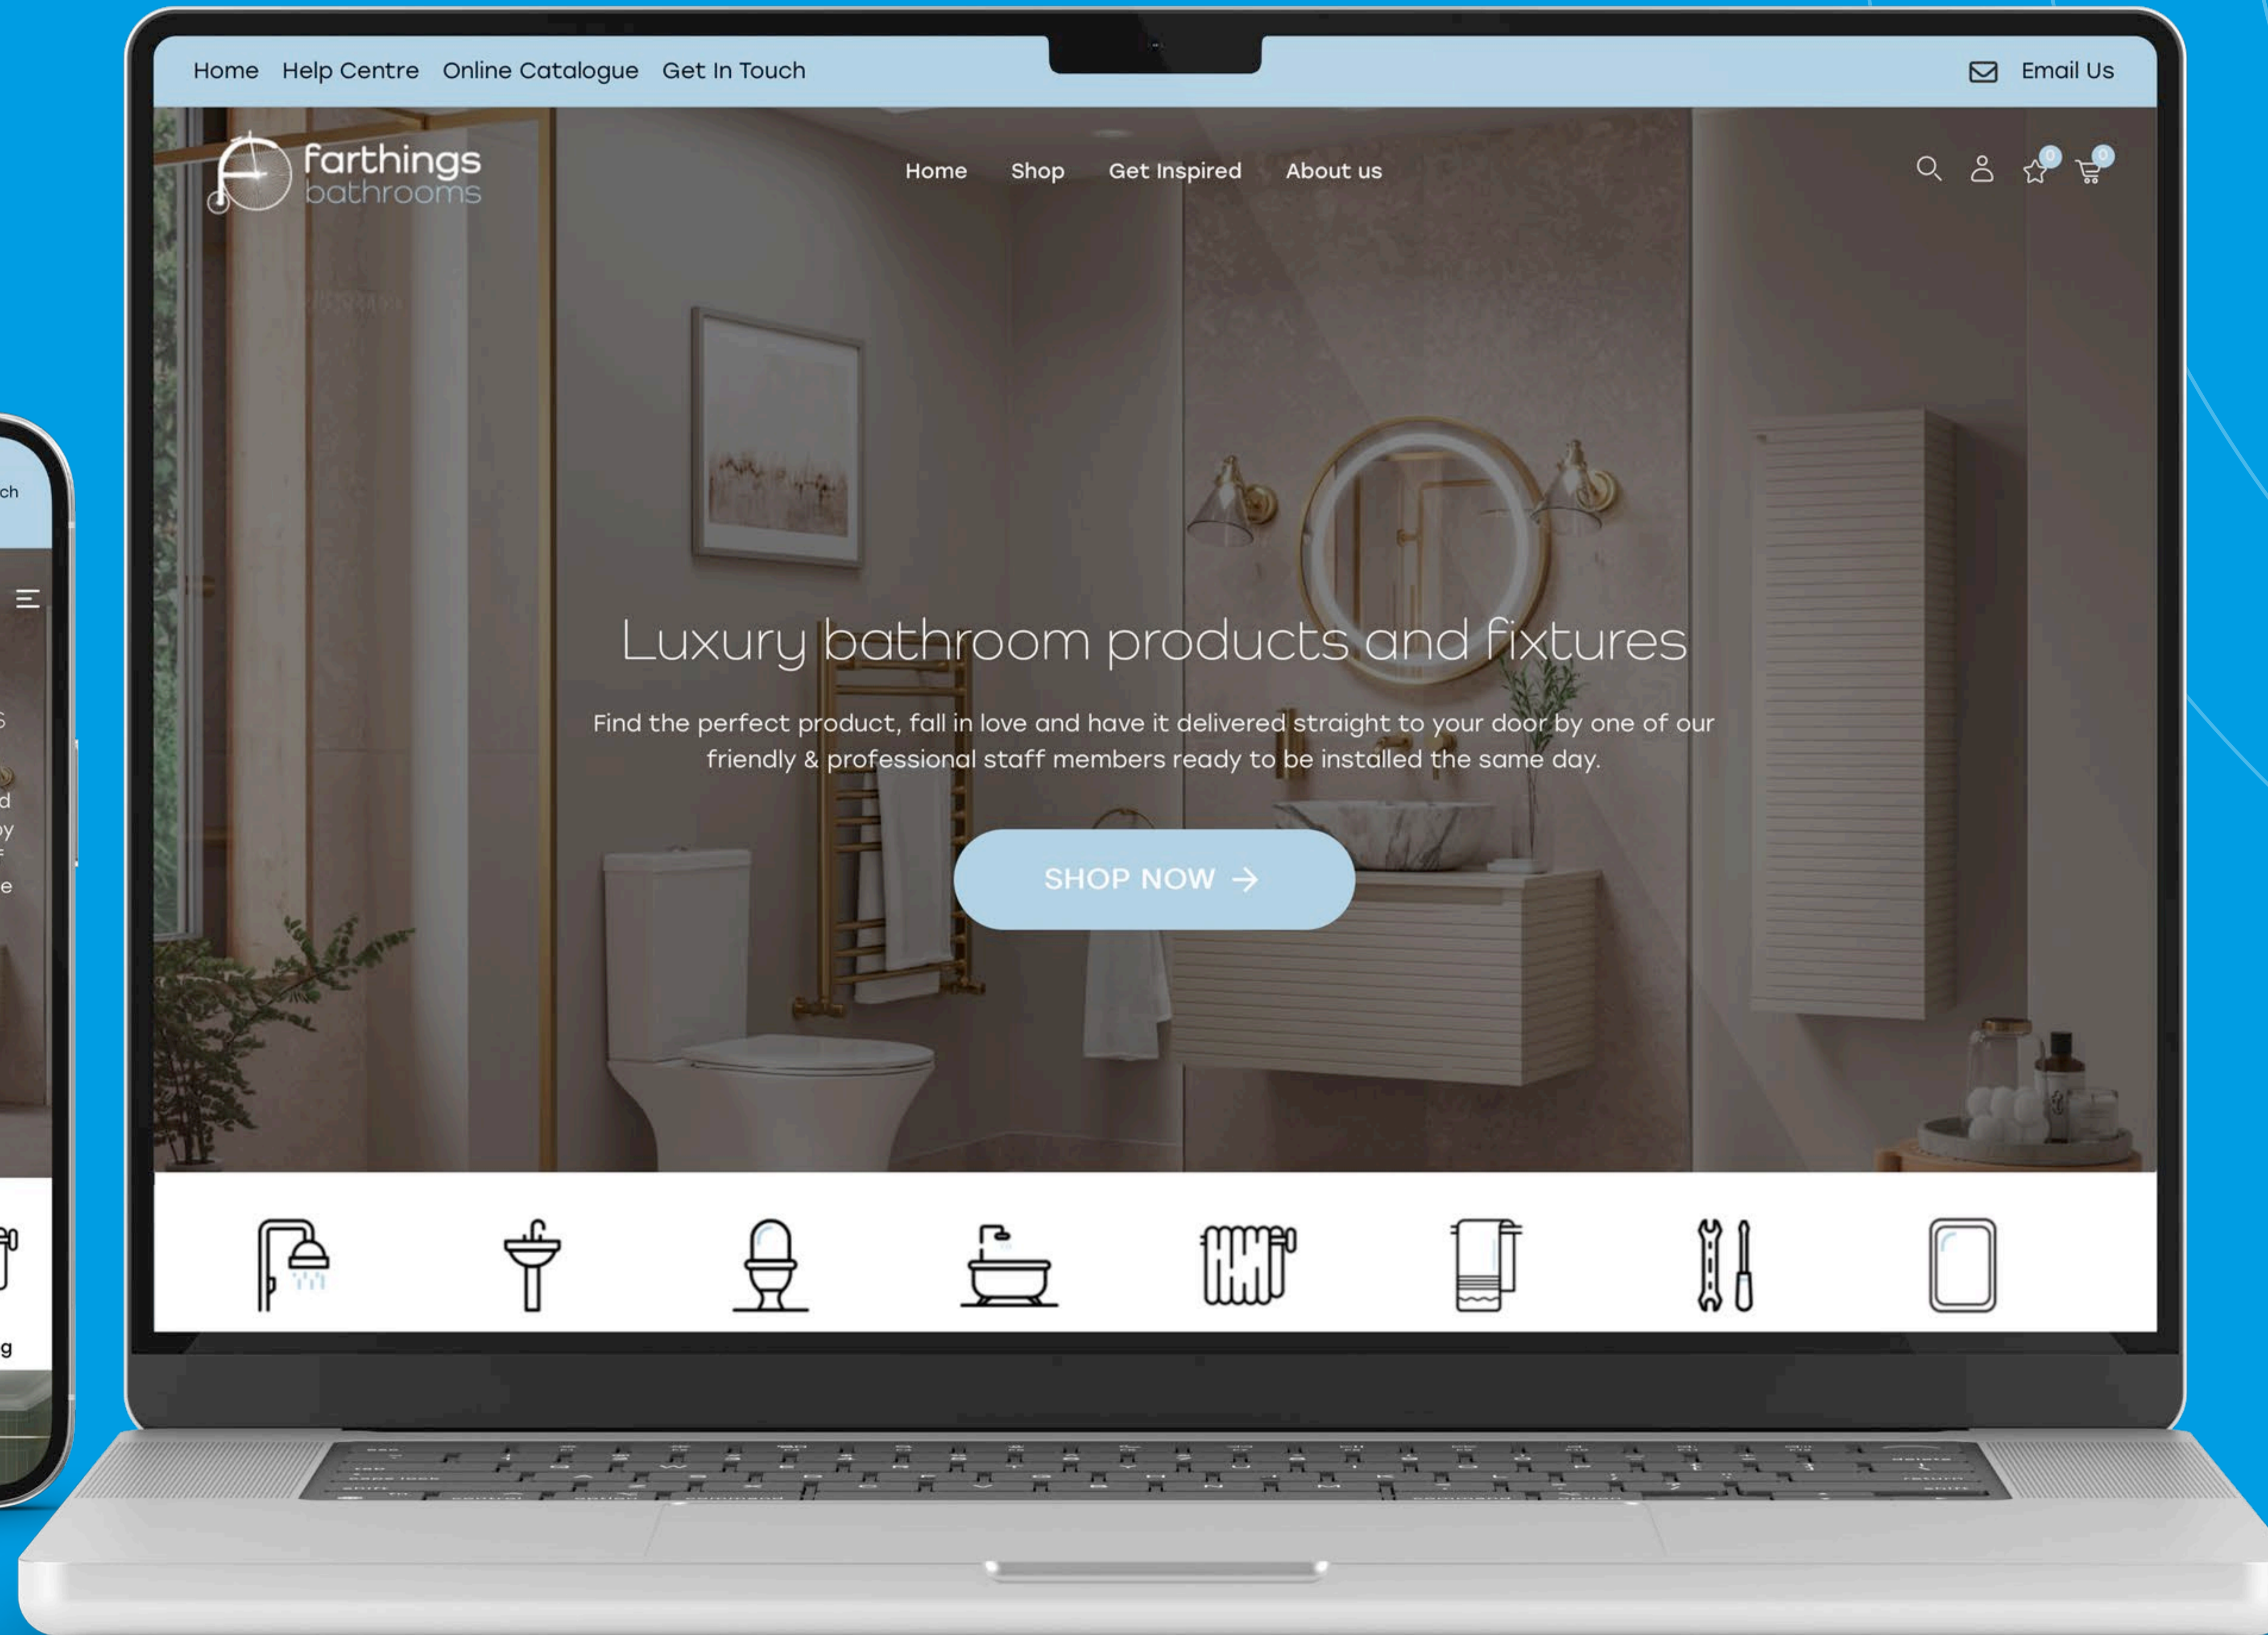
Home Help Centre Online Catalogue Get In Touch

Email Us

farthings bathrooms

Home Shop Get Inspired About us

0 0

Luxury bathroom products and fixtures

Find the perfect product, fall in love and have it delivered straight to your door by one of our friendly & professional staff members ready to be installed the same day.

SHOP NOW →

ch